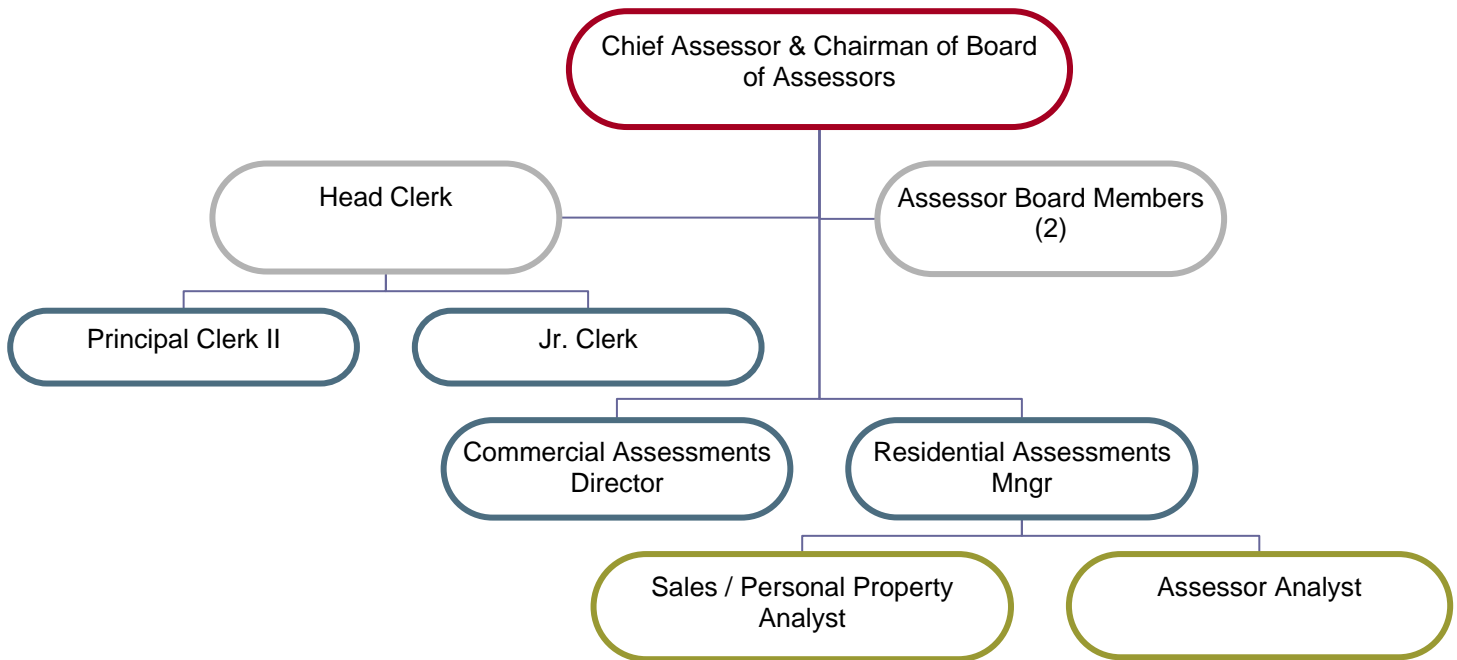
Chief Assessor & Chairman of Board of Assessors

Head Clerk

Assessor Board Members (2)

Principal Clerk II

Jr. Clerk

Commercial Assessments Director

Residential Assessments Mngr

Sales / Personal Property Analyst

Assessor Analyst